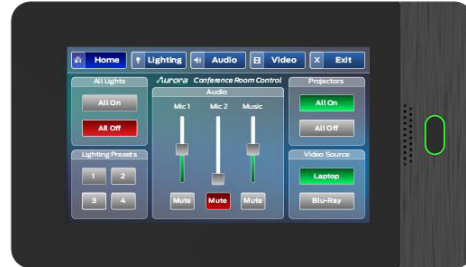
Home
Lighting
Audio
Video
Exit

All Lights
All On
All Off

Lighting Presets
1
2
3
4

Aurora Conference Room Control
Audio
Mic 1
Mic 2
Music
Mute
Mute
Mute

Projectors
All On
All Off

Video Source
Laptop
Blu-Ray